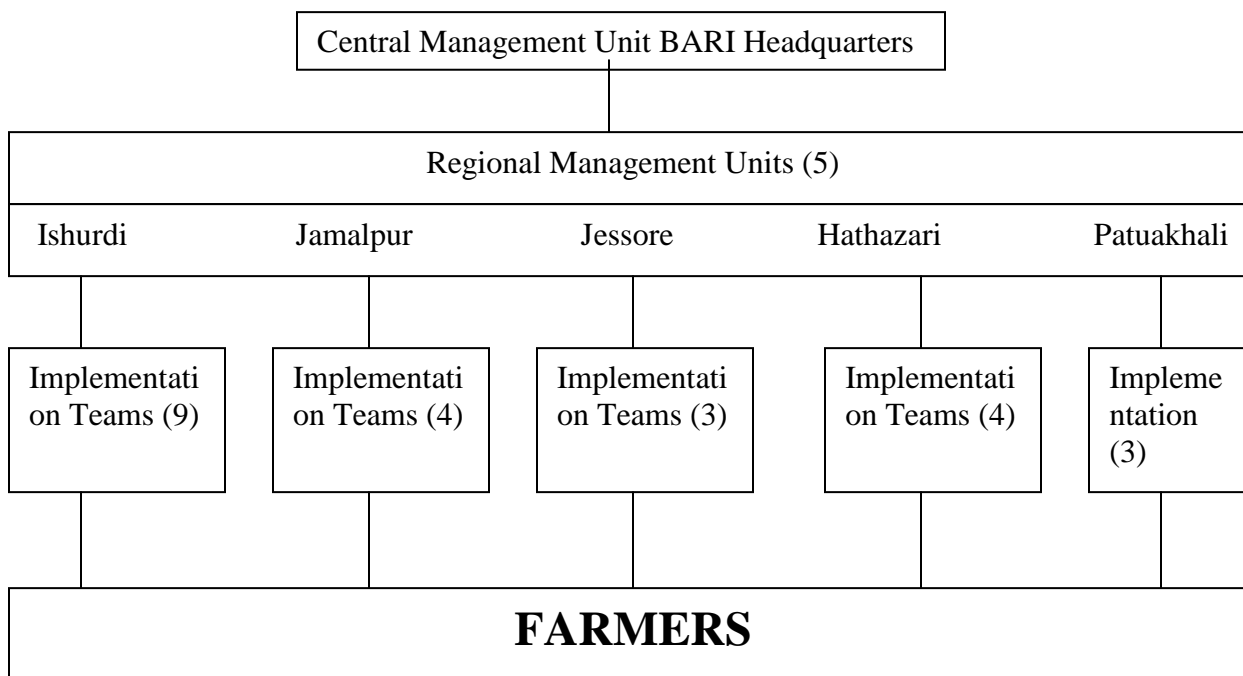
Central Management Unit BARI Headquarters

Regional Management Units (5)

Ishurdi Jamalpur Jessore Hathazari Patuakhali

Implementation Teams (9)

Implementation Teams (4)

Implementation Teams (3)

Implementation Teams (4)

Implementation (3)

FARMERS